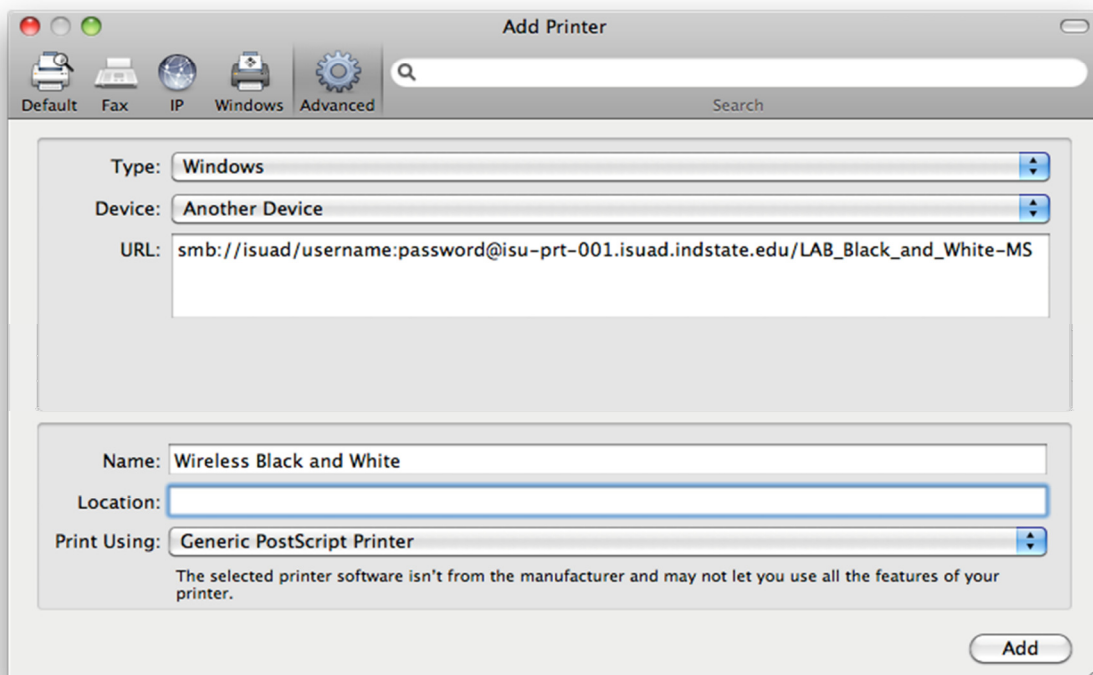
Add Printer

Default Fax IP Windows Advanced

Search

Type: Windows

Device: Another Device

URL: smb://isuad/username:password@isu-prt-001.isuad.indstate.edu/LAB_Black_and_White-MS

Name: Wireless Black and White

Location:

Print Using: Generic PostScript Printer

The selected printer software isn't from the manufacturer and may not let you use all the features of your printer.

Add